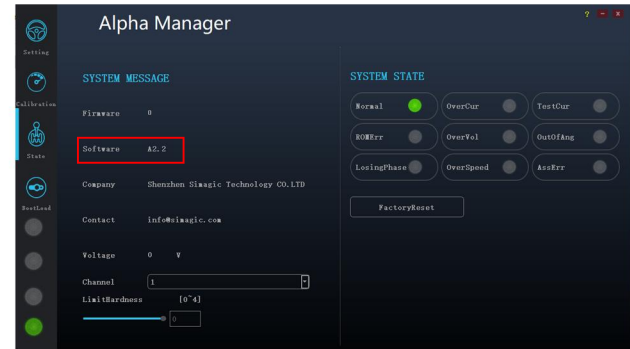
Alpha Manager

? - x

Setting

Calibration

State

BootLoad

SYSTEM MESSAGE

Firmware 0

Software A2.2

Company Shenzhen Simagic Technology CO.LTD

Contact info@simagic.com

Voltage 0 V

Channel 1

LimitHardness [0~4]

0

SYSTEM STATE

Normal

OverCur

TestCur

ROMErr

OverVol

OutOfAng

LosingPhase

OverSpeed

AssErr

FactoryReset